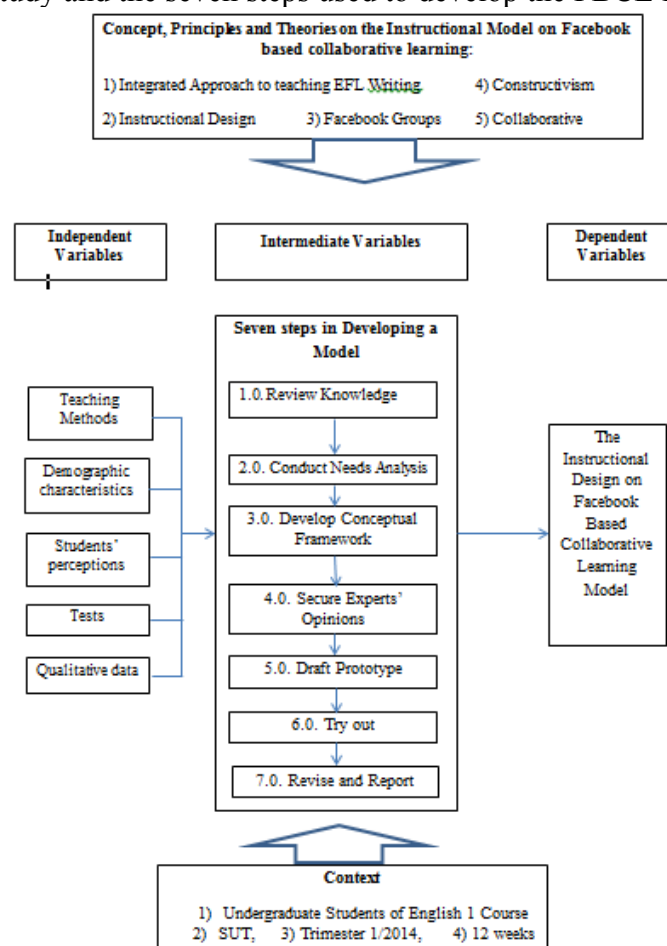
study and the seven steps used to develop the FBCL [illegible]

Concept, Principles and Theories on the Instructional Model on Facebook based collaborative learning:

1) Integrated Approach to teaching EFL Writing
4) Constructivism
2) Instructional Design
3) Facebook Groups
5) Collaborative

Independent Variables

Intermediate Variables

Dependent Variables

Seven steps in Developing a Model

1.0. Review Knowledge

2.0. Conduct Needs Analysis

3.0. Develop Conceptual Framework

4.0. Secure Experts' Opinions

5.0. Draft Prototype

6.0. Try out

7.0. Revise and Report

Teaching Methods

Demographic characteristics

Students' perceptions

Tests

Qualitative data

The Instructional Design on Facebook Based Collaborative Learning Model

Context

1) Undergraduate Students of English 1 Course
2) SUT, 3) Trimester 1/2014, 4) 12 weeks